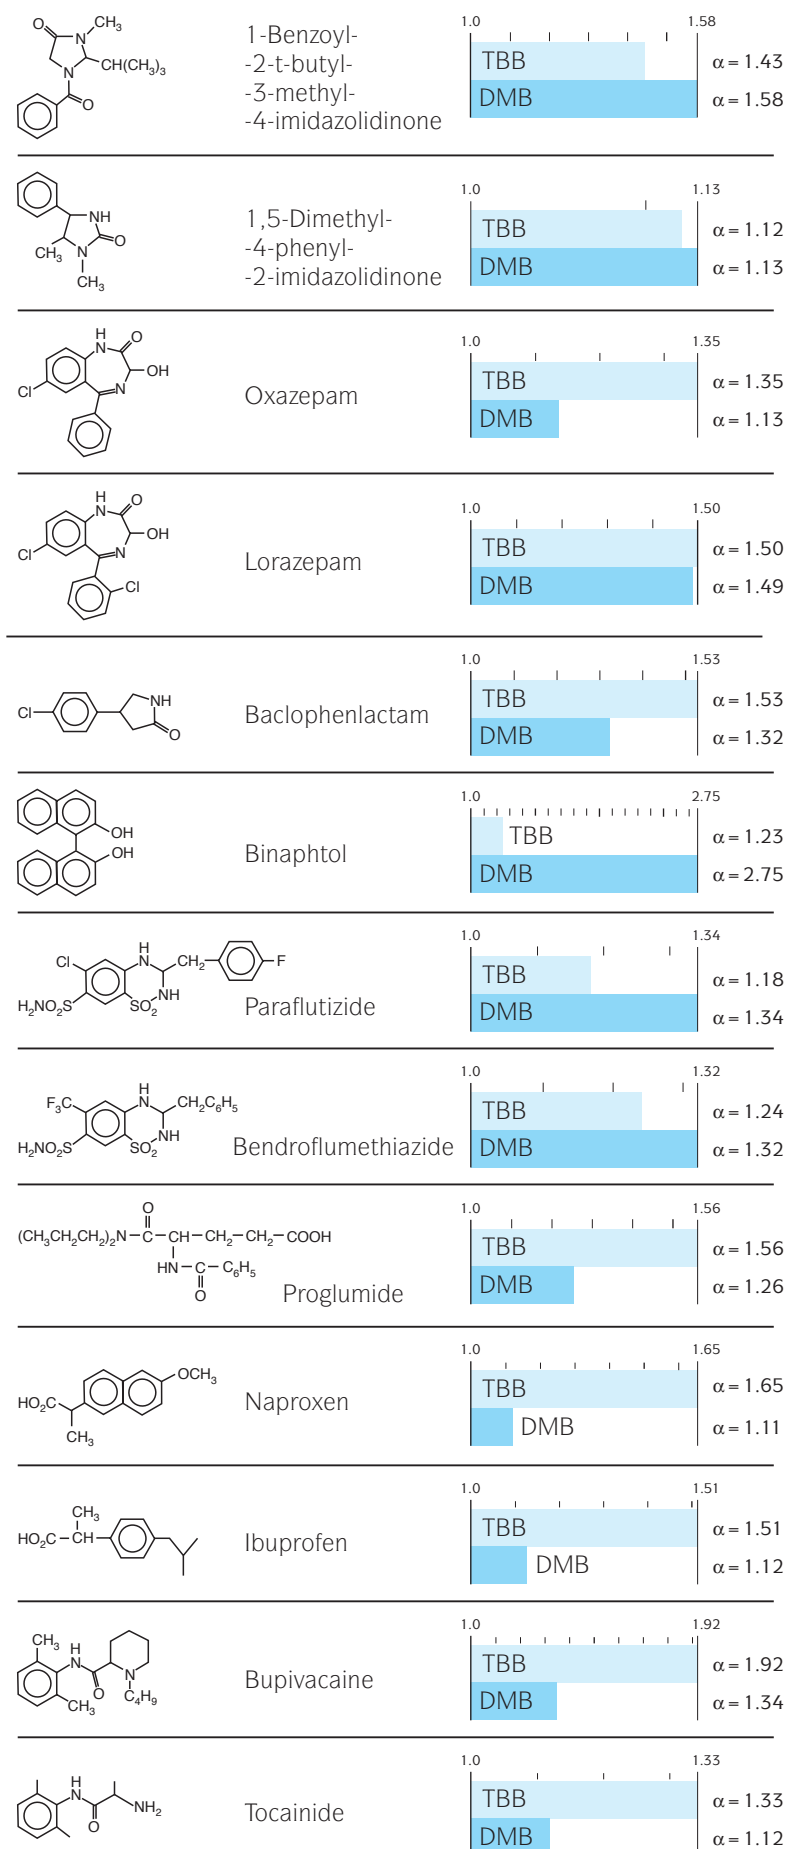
O N CH$_3$ CH(CH$_3$)$_3$ N O

1-Benzoyl-2-t-butyl-3-methyl-4-imidazolidinone

1.0 1.58
TBB $\alpha = 1.43$
DMB $\alpha = 1.58$

NH O CH$_3$ N CH$_3$

1,5-Dimethyl-4-phenyl-2-imidazolidinone

1.0 1.13
TBB $\alpha = 1.12$
DMB $\alpha = 1.13$

H N O OH Cl N

Oxazepam

1.0 1.35
TBB $\alpha = 1.35$
DMB $\alpha = 1.13$

H N O OH Cl N Cl

Lorazepam

1.0 1.50
TBB $\alpha = 1.50$
DMB $\alpha = 1.49$

Cl NH O

Baclophenlactam

1.0 1.53
TBB $\alpha = 1.53$
DMB $\alpha = 1.32$

OH OH

Binaphtol

1.0 2.75
TBB $\alpha = 1.23$
DMB $\alpha = 2.75$

Cl H N CH$_2$ F H$_2$NO$_2$S SO$_2$ NH

Paraflutizide

1.0 1.34
TBB $\alpha = 1.18$
DMB $\alpha = 1.34$

F$_3$C H N CH$_2$C$_6$H$_5$ H$_2$NO$_2$S SO$_2$ NH

Bendroflumethiazide

1.0 1.32
TBB $\alpha = 1.24$
DMB $\alpha = 1.32$

(CH$_3$CH$_2$CH$_2$)$_2$N – C – CH – CH$_2$ – CH$_2$ – COOH O HN – C – C$_6$H$_5$ O

Proglumide

1.0 1.56
TBB $\alpha = 1.56$
DMB $\alpha = 1.26$

OCH$_3$ HO$_2$C CH$_3$

Naproxen

1.0 1.65
TBB $\alpha = 1.65$
DMB $\alpha = 1.11$

CH$_3$ HO$_2$C – CH

Ibuprofen

1.0 1.51
TBB $\alpha = 1.51$
DMB $\alpha = 1.12$

CH$_3$ H N O N C$_4$H$_9$ CH$_3$

Bupivacaine

1.0 1.92
TBB $\alpha = 1.92$
DMB $\alpha = 1.34$

H N NH$_2$ O

Tocainide

1.0 1.33
TBB $\alpha = 1.33$
DMB $\alpha = 1.12$